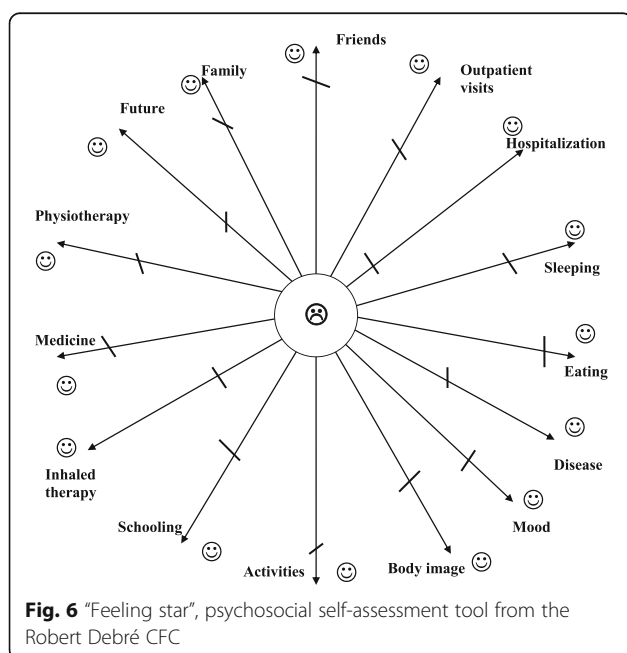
Friends

Family

Outpatient visits

Future

Hospitalization

Physiotherapy

Sleeping

Medicine

Eating

Disease

Inhaled therapy

Mood

Schooling

Body image

Activities

**Fig. 6** "Feeling star", psychosocial self-assessment tool from the Robert Debré CFC